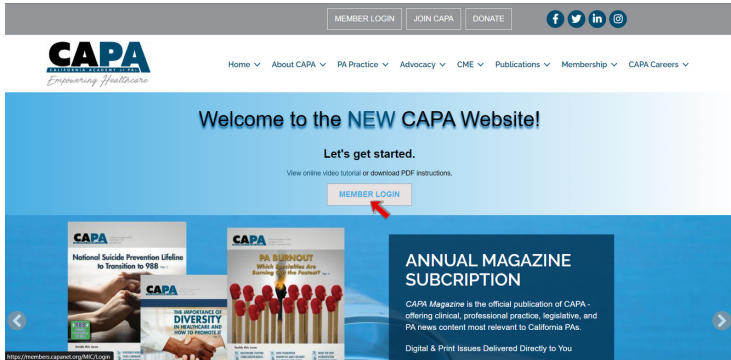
MEMBER LOGIN JOIN CAPA DONATE

CAPA
CALIFORNIA ACADEMY OF PAs
Empowering Healthcare

Home About CAPA PA Practice Advocacy CME Publications Membership CAPA Careers

Welcome to the NEW CAPA Website!

Let's get started.

View online video tutorial or download PDF instructions.

MEMBER LOGIN

CAPA
National Suicide Prevention Lifeline to Transition to 988

CAPA
THE IMPORTANCE OF DIVERSITY IN HEALTHCARE AND HOW TO PROMOTE IT

CAPA
PA BURNOUT
Which Specialties Are Burning Out the Fastest?

ANNUAL MAGAZINE SUBCRIPTION

CAPA Magazine is the official publication of CAPA - offering clinical, professional practice, legislative, and PA news content most relevant to California PAs.

Digital & Print Issues Delivered Directly to You

https://members.capanet.org/MIC/Login